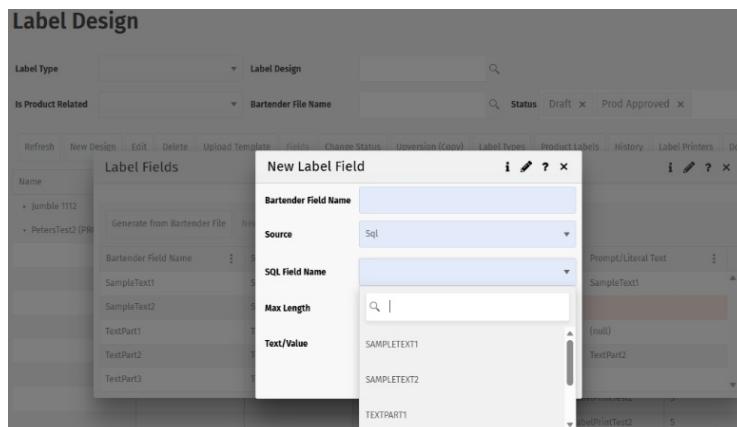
Label Design

Label Type

Label Design

Is Product Related

Bartender File Name

Status Draft × Prod Approved ×

Refresh New Design Edit Delete Upload Template Fields Change Status Upversion (Copy) Label Types Product Labels History Label Printers

Name

Jumble 1112

PetersTest2 (PR

Label Fields

i ? ×

Generate from Bartender File

Bartender Field Name

Prompt/Literal Text

SampleText1

SampleText1

SampleText2

TextPart1

(null)

TextPart2

TextPart2

TextPart3

New Label Field

i ? ×

Bartender Field Name

Source

Sql

SQL Field Name

Max Length

Text/Value

SAMPLETEXT1

SAMPLETEXT2

TEXTPART1